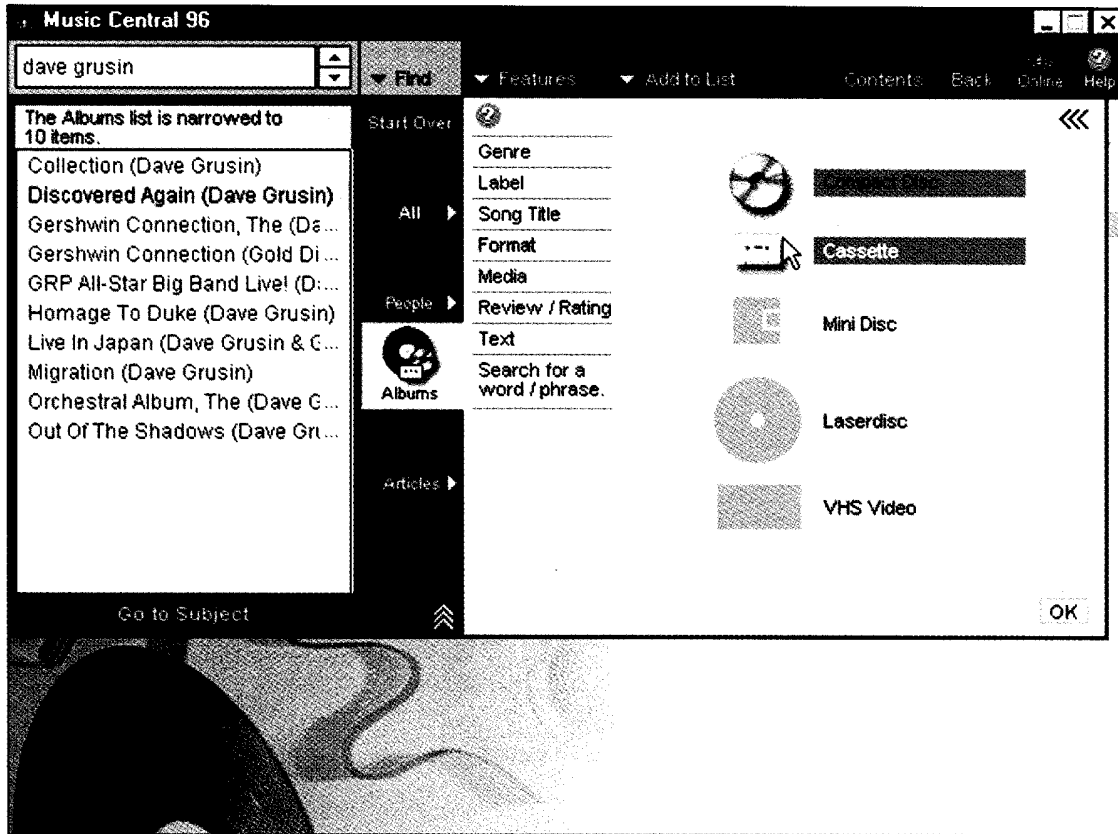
Music Central 96

dave grusin

Find

Features

Add to List

Contents

Back

Online

Help

The Albums list is narrowed to 10 items.

Start Over

Collection (Dave Grusin)
Discovered Again (Dave Grusin)
Gershwin Connection, The (Da...
Gershwin Connection (Gold Di...
GRP All-Star Big Band Live! (D...
Homage To Duke (Dave Grusin)
Live In Japan (Dave Grusin & G...
Migration (Dave Grusin)
Orchestral Album, The (Dave G...
Out Of The Shadows (Dave Gr...

All

People

Albums

Articles

Go to Subject

Genre
Label
Song Title
Format
Media
Review / Rating
Text
Search for a word / phrase.

Compact Disc

Cassette

Mini Disc

Laserdisc

VHS Video

OK